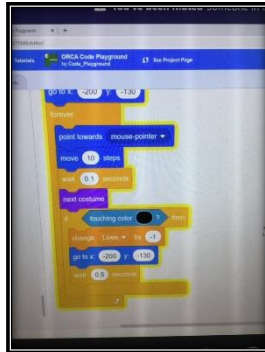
Playground

Tutorials

ORCA Code Playground
by Code_Playground

See Project Page

go to x: -200 y: -130

forever

point towards mouse-pointer ▾

move 10 steps

wait 0.1 seconds

next costume

if touching color ? then

change Lives ▾ by -1

go to x: -200 y: -130

wait 0.5 seconds